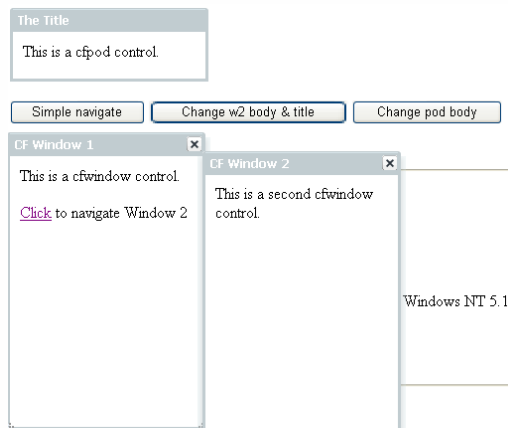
The Title

This is a cfpod control.

Simple navigate

Change w2 body & title

Change pod body

CF Window 1

×

This is a cfwindow control.

Click to navigate Window 2

CF Window 2

×

This is a second cfwindow control.

Windows NT 5.1